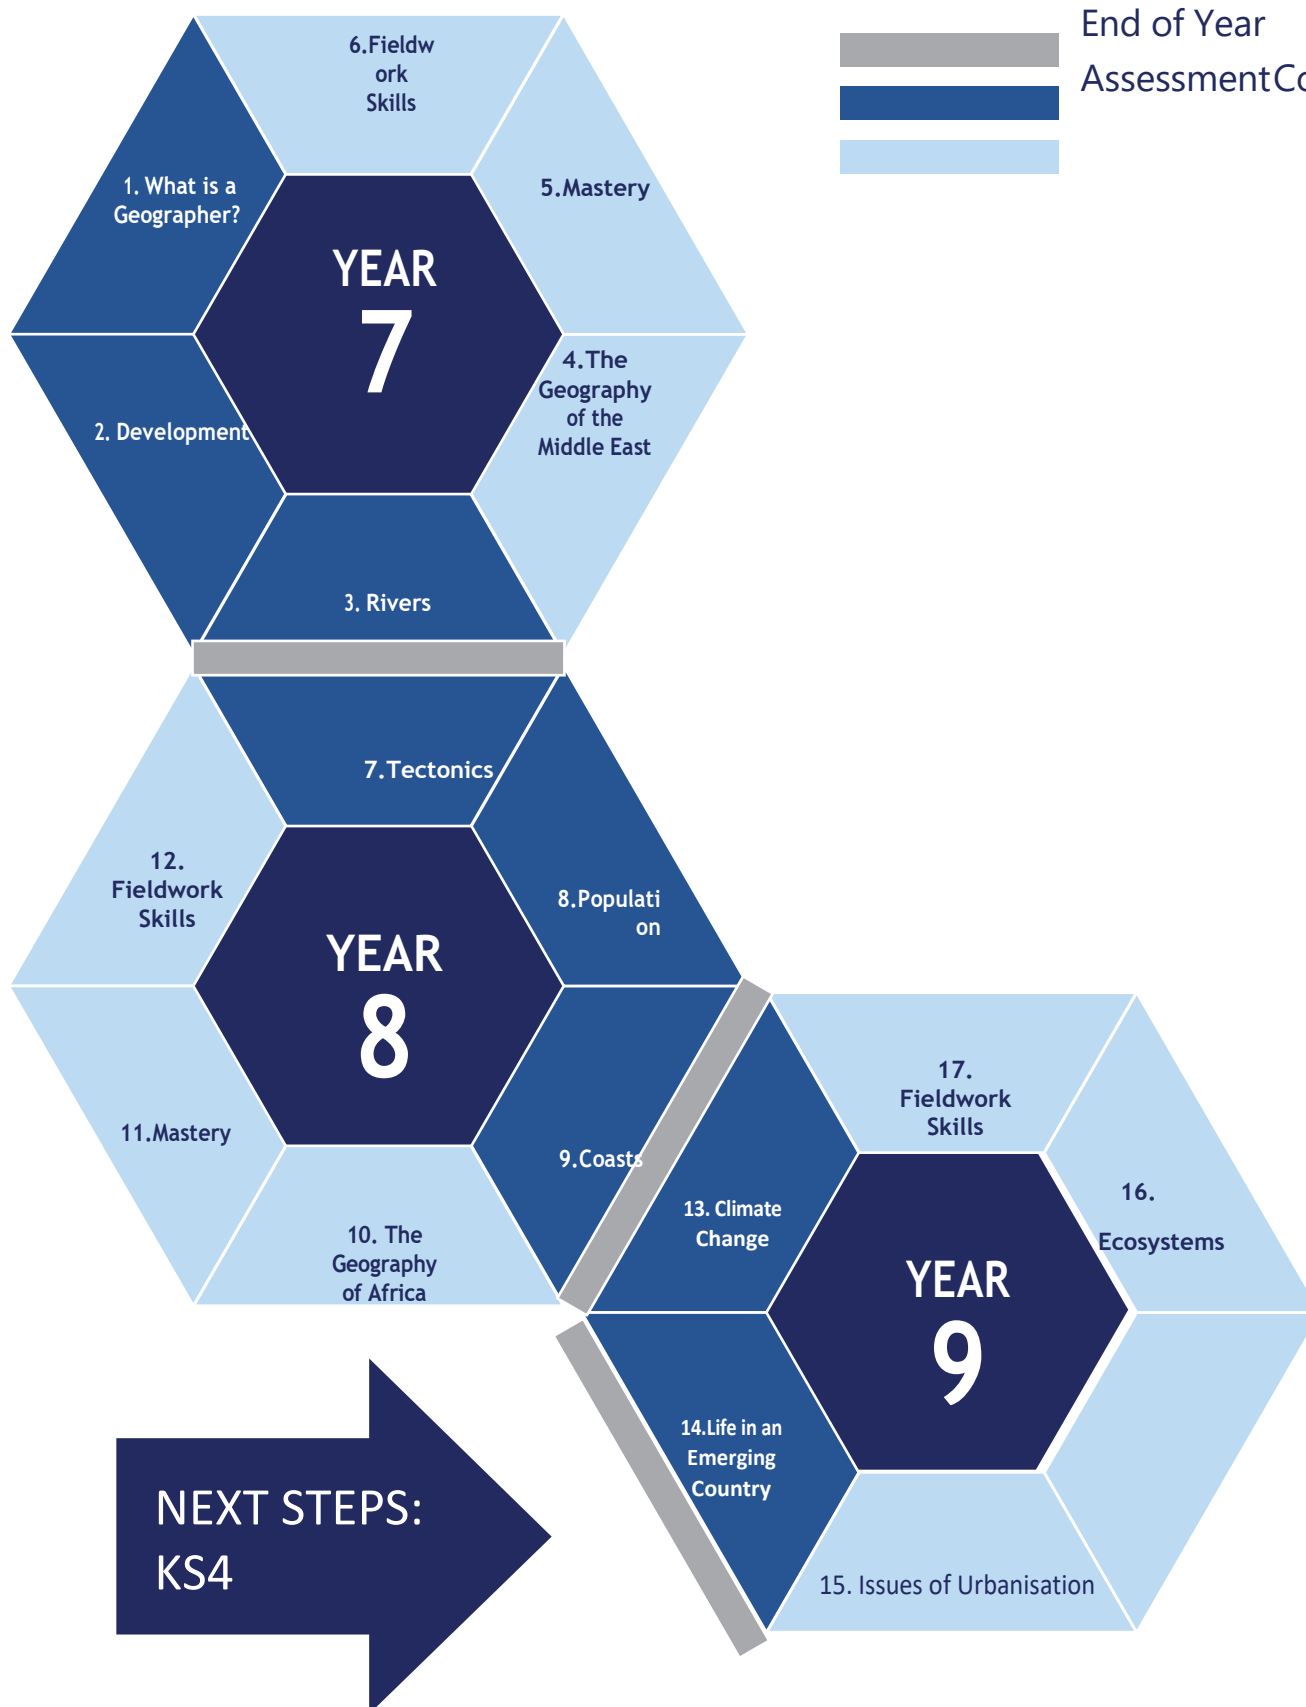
End of Year

AssessmentC

YEAR 7

1. What is a Geographer?

2. Development

3. Rivers

4. The Geography of the Middle East

5. Mastery

6. Fieldwork Skills

YEAR 8

7. Tectonics

8. Population

9. Coasts

10. The Geography of Africa

11. Mastery

12. Fieldwork Skills

YEAR 9

13. Climate Change

14. Life in an Emerging Country

15. Issues of Urbanisation

16. Ecosystems

17. Fieldwork Skills

NEXT STEPS: KS4